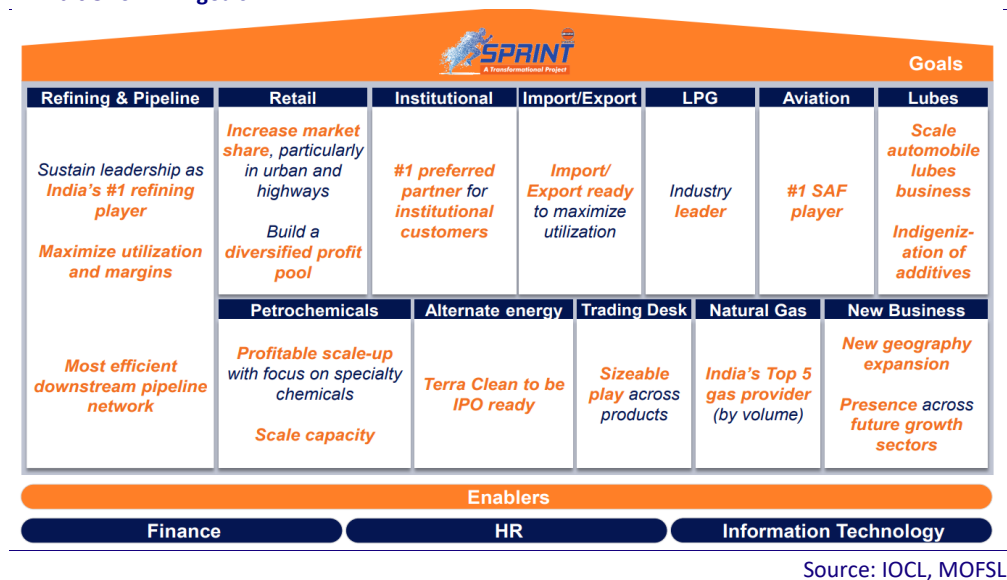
SPRINT
A Transformational Project

Goals

| Refining & Pipeline | Retail | Institutional | Import/Export | LPG | Aviation | Lubes |
|---|---|---|---|---|---|---|
| Sustain leadership as India's #1 refining player. Maximize utilization and margins | Increase market share, particularly in urban and highways. Build a diversified profit pool | #1 preferred partner for institutional customers | Import/ Export ready to maximize utilization | Industry leader | #1 SAF player | Scale automobile lubes business. Indigenization of additives |

| Refining & Pipeline | Petrochemicals | Alternate energy | Trading Desk | Natural Gas | New Business |
|---|---|---|---|---|---|
| Most efficient downstream pipeline network | Profitable scale-up with focus on specialty chemicals. Scale capacity | Terra Clean to be IPO ready | Sizeable play across products | India's Top 5 gas provider (by volume) | New geography expansion. Presence across future growth sectors |

Enablers

Finance

HR

Information Technology

Source: IOCL, MOFSL